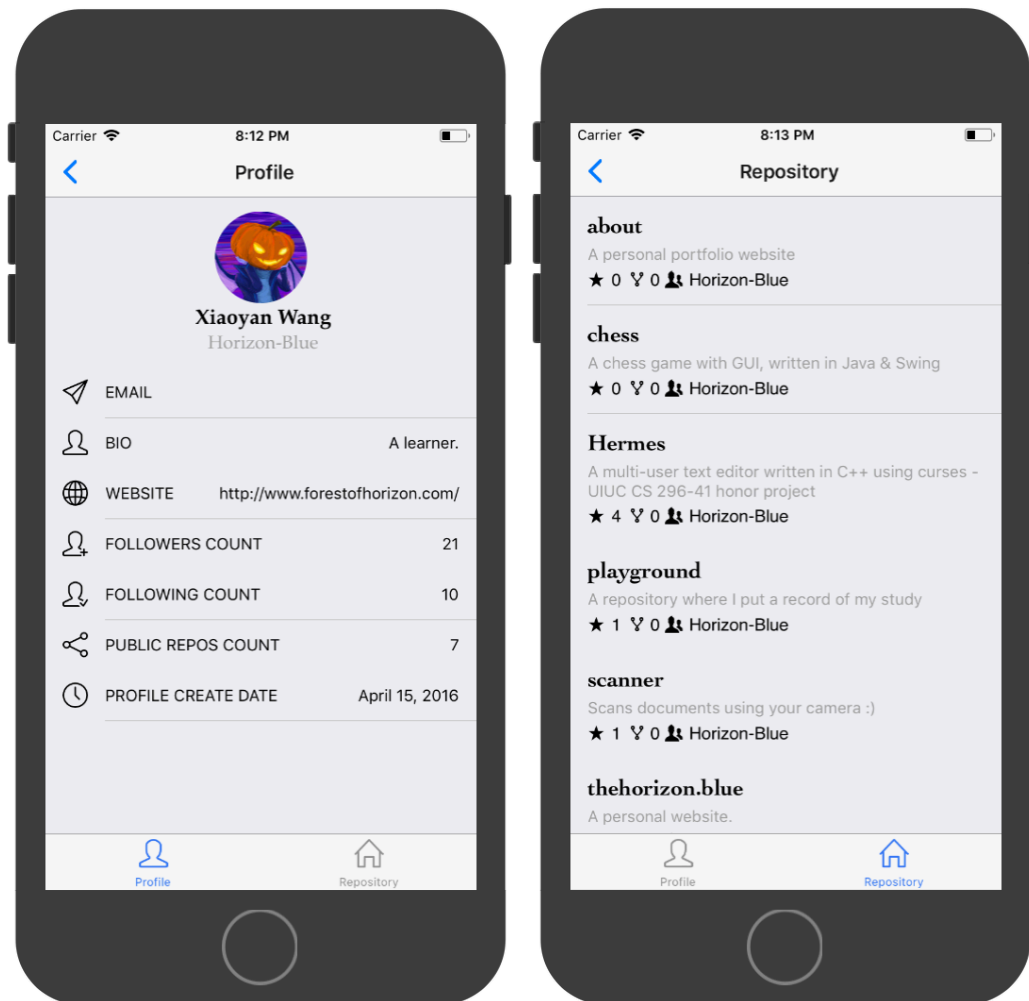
Carrier 8:12 PM

Profile

Xiaoyan Wang
Horizon-Blue

EMAIL

BIO A learner.

WEBSITE http://www.forestofhorizon.com/

FOLLOWERS COUNT 21

FOLLOWING COUNT 10

PUBLIC REPOS COUNT 7

PROFILE CREATE DATE April 15, 2016

Profile Repository

Carrier 8:13 PM

Repository

about
A personal portfolio website
★ 0 0 Horizon-Blue

chess
A chess game with GUI, written in Java & Swing
★ 0 0 Horizon-Blue

Hermes
A multi-user text editor written in C++ using curses - UIUC CS 296-41 honor project
★ 4 0 Horizon-Blue

playground
A repository where I put a record of my study
★ 1 0 Horizon-Blue

scanner
Scans documents using your camera :)
★ 1 0 Horizon-Blue

thehorizon.blue
A personal website.

Profile Repository